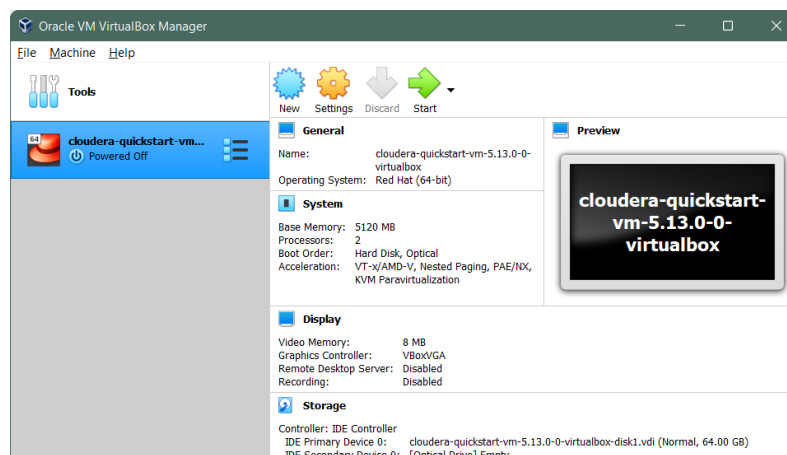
Oracle VM VirtualBox Manager

File Machine Help

Tools

64

cloudera-quickstart-vm...
Powered Off

New Settings Discard Start

General

Name: cloudera-quickstart-vm-5.13.0-0-virtualbox
Operating System: Red Hat (64-bit)

System

Base Memory: 5120 MB
Processors: 2
Boot Order: Hard Disk, Optical
Acceleration: VT-x/AMD-V, Nested Paging, PAE/NX, KVM Paravirtualization

Preview

cloudera-quickstart-vm-5.13.0-0-virtualbox

Display

Video Memory: 8 MB
Graphics Controller: VBoxVGA
Remote Desktop Server: Disabled
Recording: Disabled

Storage

Controller: IDE Controller
IDE Primary Device 0: cloudera-quickstart-vm-5.13.0-0-virtualbox-disk1.vdi (Normal, 64.00 GB)
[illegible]